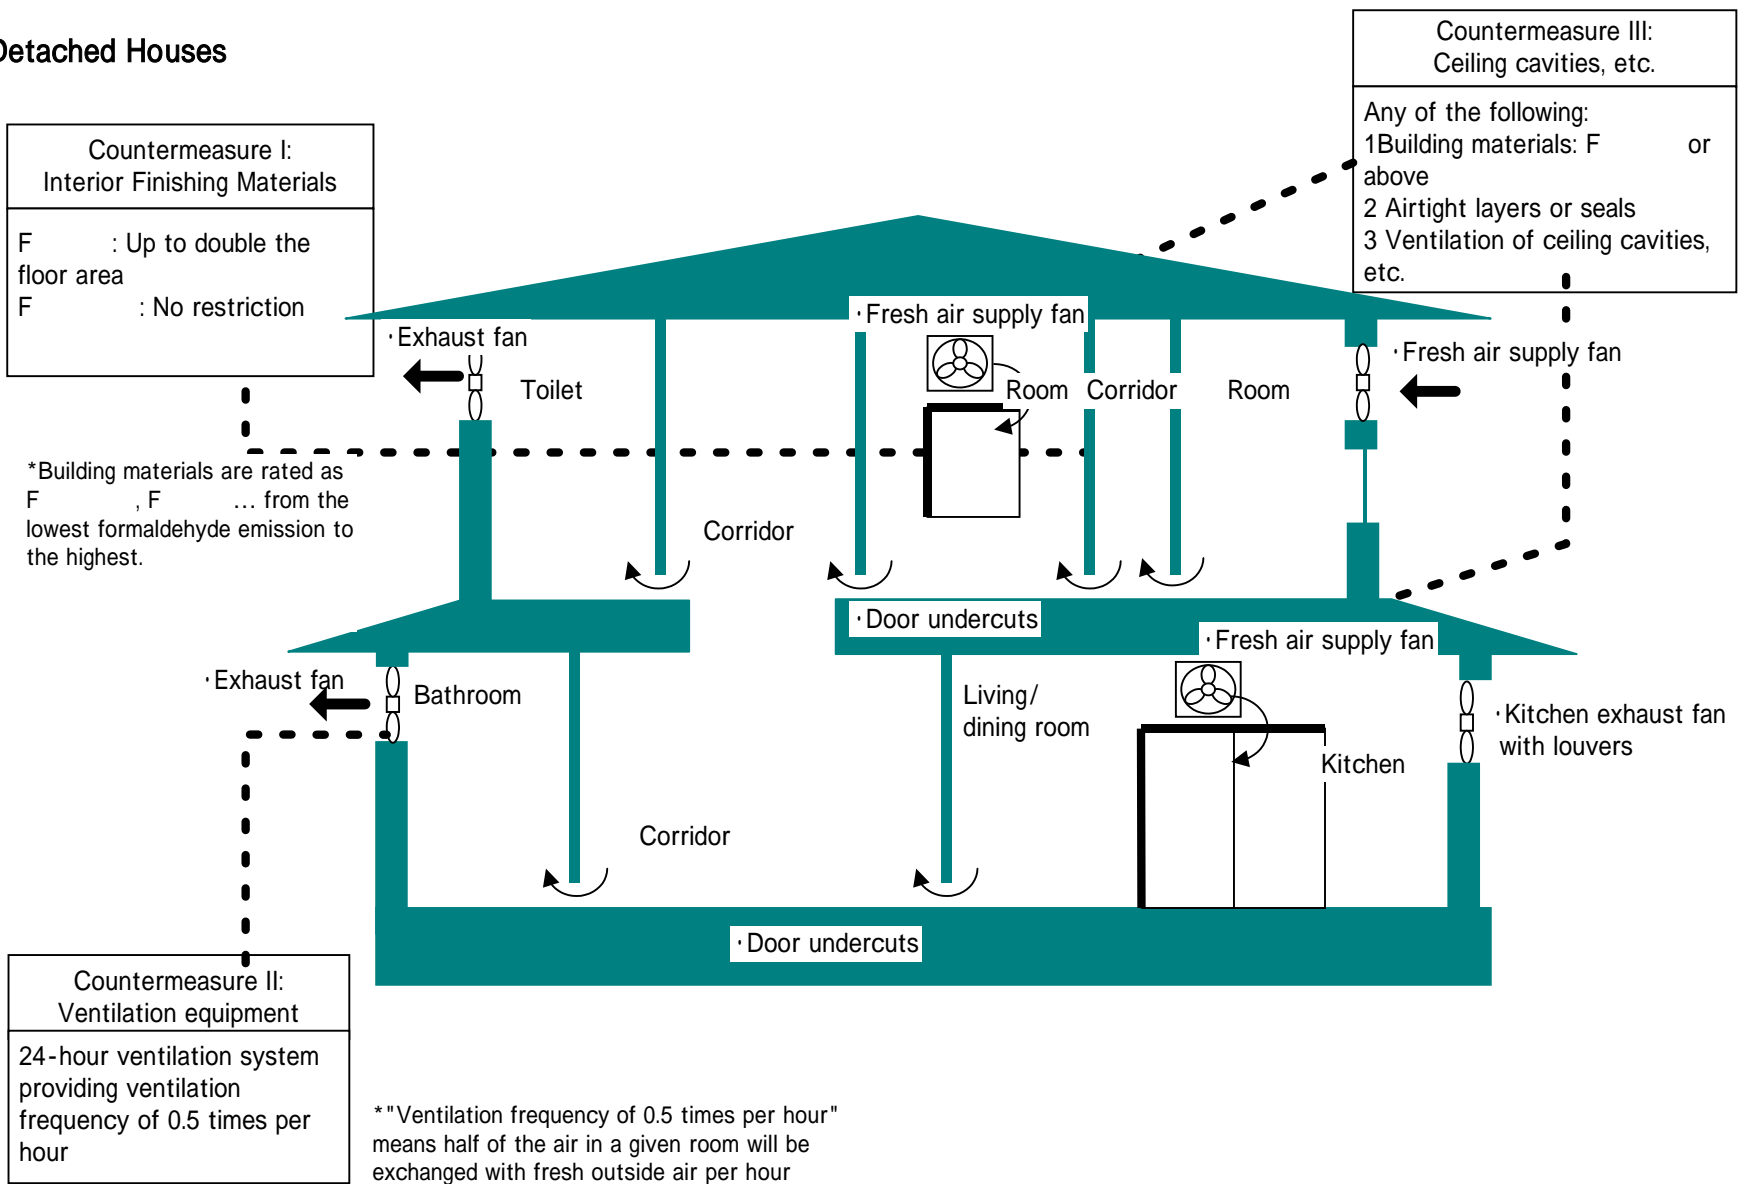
Detached Houses

Countermeasure I:
Interior Finishing Materials

F : Up to double the floor area
F : No restriction

*Building materials are rated as F , F … from the lowest formaldehyde emission to the highest.

Countermeasure III:
Ceiling cavities, etc.

Any of the following:
1Building materials: F or above
2 Airtight layers or seals
3 Ventilation of ceiling cavities, etc.

·Exhaust fan
Toilet
·Fresh air supply fan
Room
Corridor
Room
·Fresh air supply fan
Corridor
·Door undercuts
·Fresh air supply fan
·Exhaust fan
Bathroom
Living/ dining room
Kitchen
·Kitchen exhaust fan with louvers
Corridor
·Door undercuts

Countermeasure II:
Ventilation equipment

24-hour ventilation system providing ventilation frequency of 0.5 times per hour

*"Ventilation frequency of 0.5 times per hour" means half of the air in a given room will be exchanged with fresh outside air per hour